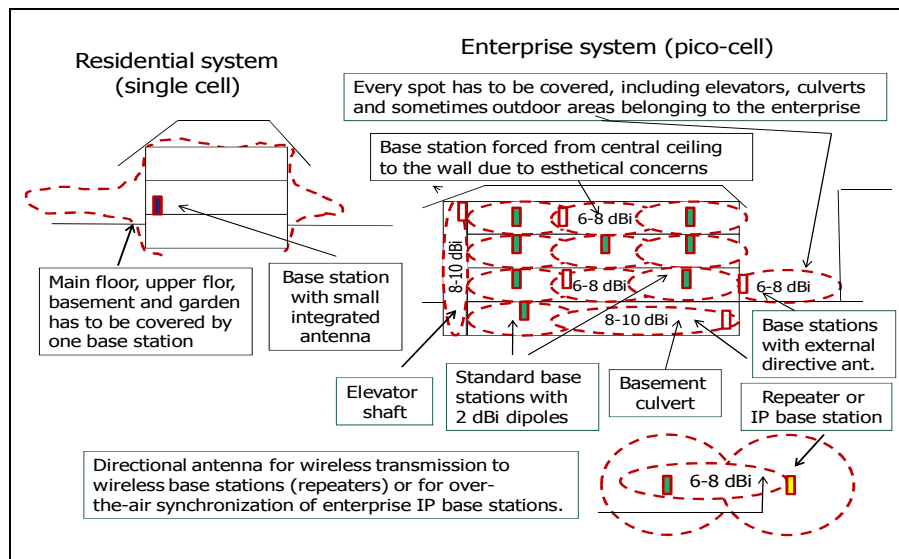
Residential system (single cell)

Enterprise system (pico-cell)

Every spot has to be covered, including elevators, culverts and sometimes outdoor areas belonging to the enterprise

Base station forced from central ceiling to the wall due to esthetical concerns

6-8 dBi

8-10 dBi

6-8 dBi

6-8 dBi

8-10 dBi

Main floor, upper flor, basement and garden has to be covered by one base station

Base station with small integrated antenna

Base stations with external directive ant.

Elevator shaft

Standard base stations with 2 dBi dipoles

Basement culvert

Repeater or IP base station

Directional antenna for wireless transmission to wireless base stations (repeaters) or for over-the-air synchronization of enterprise IP base stations.

6-8 dBi